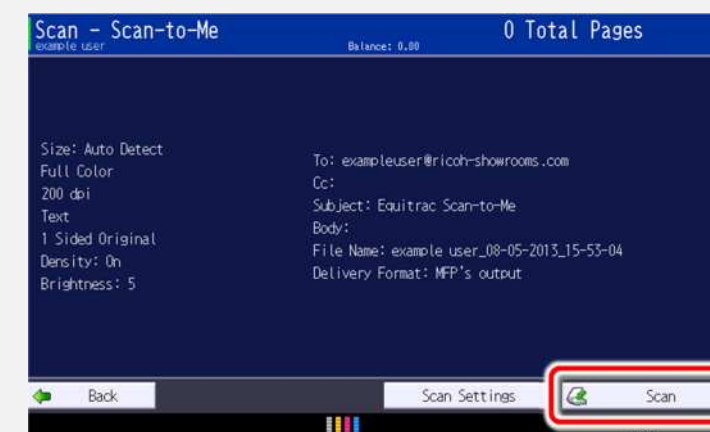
Scan - Scan-to-Me
example user
Balance: 0.00
0 Total Pages

Size: Auto Detect
Full Color
200 dpi
Text
1 Sided Original
Density: On
Brightness: 5

To: exampleuser@ricoh-showrooms.com
Cc:
Subject: Equitrac Scan-to-Me
Body:
File Name: example user_08-05-2013_15-53-04
Delivery Format: MFP's output

Back
Scan Settings
Scan